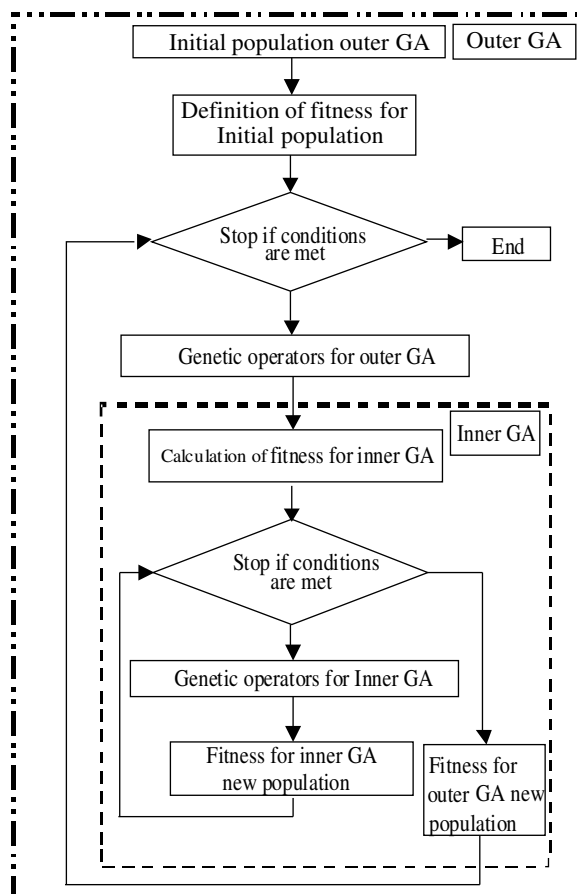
Initial population outer GA

Outer GA

Definition of fitness for Initial population

Stop if conditions are met

End

Genetic operators for outer GA

Inner GA

Calculation of fitness for inner GA

Stop if conditions are met

Genetic operators for Inner GA

Fitness for inner GA new population

Fitness for outer GA new population